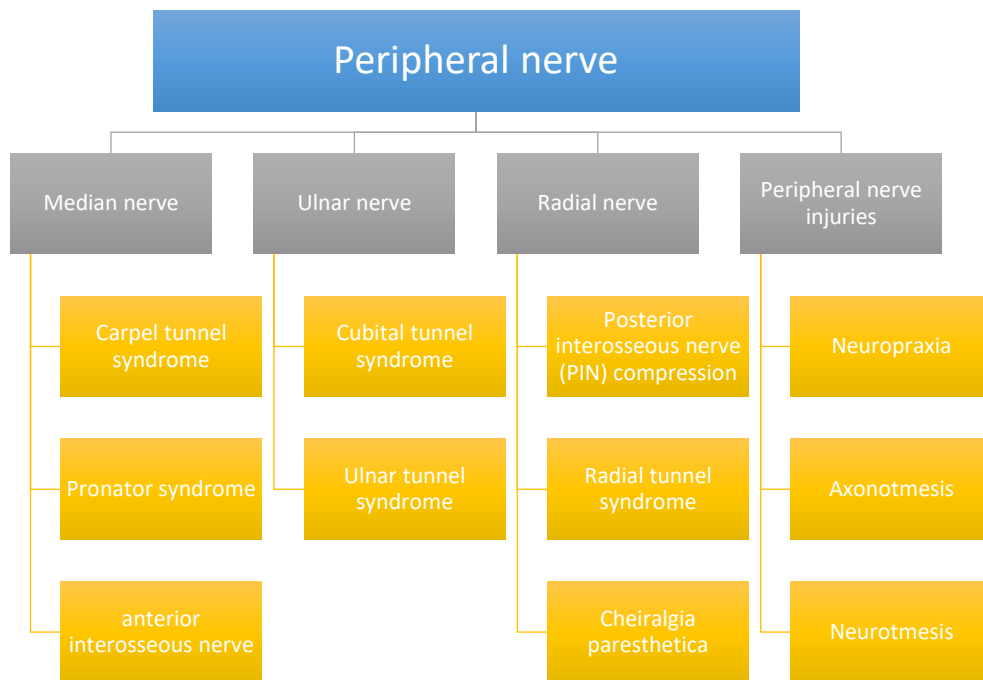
Peripheral nerve

Median nerve

Carpel tunnel syndrome

Pronator syndrome

anterior interosseous nerve

Ulnar nerve

Cubital tunnel syndrome

Ulnar tunnel syndrome

Radial nerve

Posterior interosseous nerve (PIN) compression

Radial tunnel syndrome

Cheiralgia paresthetica

Peripheral nerve injuries

Neuropraxia

Axonotmesis

Neurotmesis